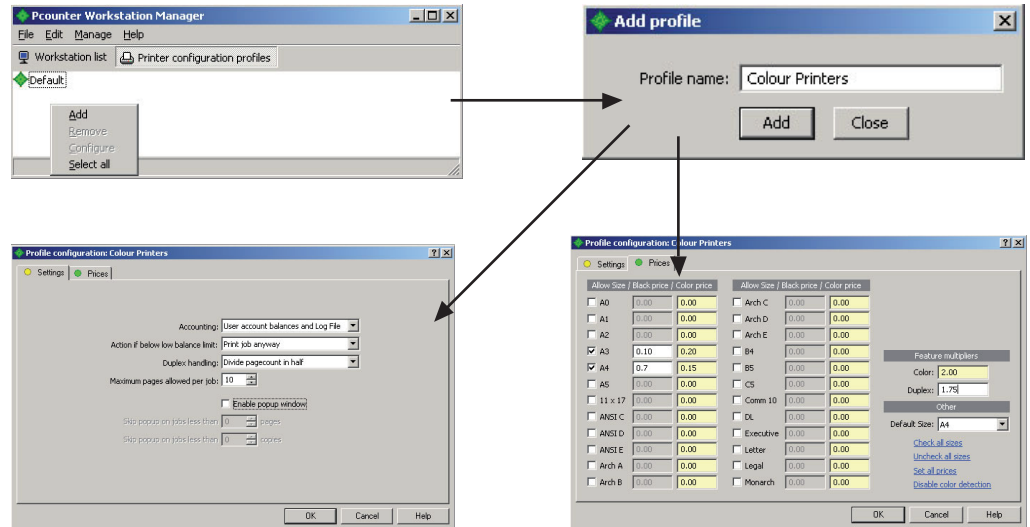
Pcounter Workstation Manager

File Edit Manage Help

Workstation list | Printer configuration profiles

Default

Add
Remove
Configure
Select all

Add profile

Profile name: Colour Printers

Add | Close

Profile configuration: Colour Printers

Settings | Prices

Accounting: User account balances and Log File
Action if below low balance limit: Print job anyway
Duplex handling: Divide pagecount in half
Maximum pages allowed per job: 10

Enable popup window
Skip popup on jobs less than 0 pages
Skip popup on jobs less than 0 copies

OK | Cancel | Help

Profile configuration: Colour Printers

Settings | Prices

| Allow Size / Black price / Color price | | |
|---|---|---|
| A0 | 0.00 | 0.00 |
| A1 | 0.00 | 0.00 |
| A2 | 0.00 | 0.00 |
| A3 | 0.10 | 0.20 |
| A4 | 0.7 | 0.15 |
| A5 | 0.00 | 0.00 |
| 11 x 17 | 0.00 | 0.00 |
| ANSI C | 0.00 | 0.00 |
| ANSI D | 0.00 | 0.00 |
| ANSI E | 0.00 | 0.00 |
| Arch A | 0.00 | 0.00 |
| Arch B | 0.00 | 0.00 |

| Allow Size / Black price / Color price | | |
|---|---|---|
| Arch C | 0.00 | 0.00 |
| Arch D | 0.00 | 0.00 |
| Arch E | 0.00 | 0.00 |
| B4 | 0.00 | 0.00 |
| B5 | 0.00 | 0.00 |
| C5 | 0.00 | 0.00 |
| Comm 10 | 0.00 | 0.00 |
| DL | 0.00 | 0.00 |
| Executive | 0.00 | 0.00 |
| Letter | 0.00 | 0.00 |
| Legal | 0.00 | 0.00 |
| Monarch | 0.00 | 0.00 |

Feature multipliers
Color: 2.00
Duplex: 1.75

Other
Default Size: A4

Check all sizes
Uncheck all sizes
Set all prices
Disable color detection

OK | Cancel | Help